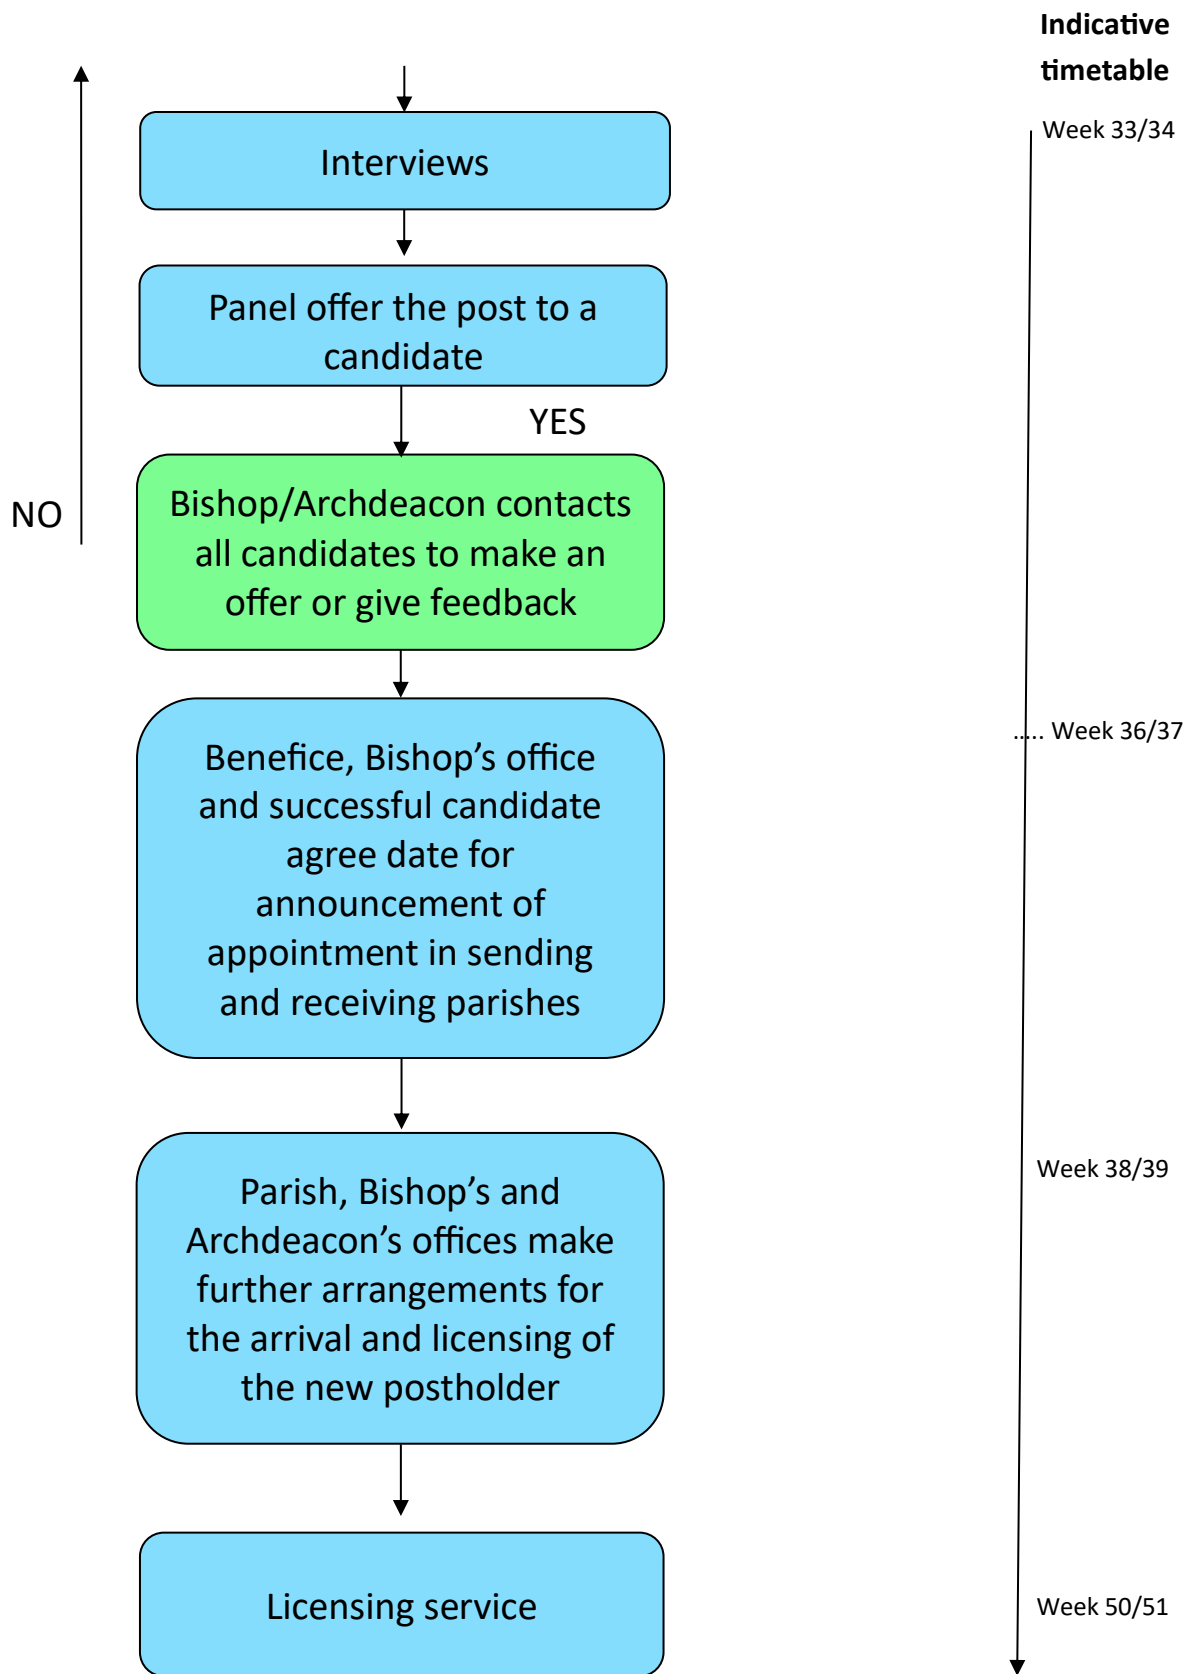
Indicative timetable

Week 33/34

Interviews

Panel offer the post to a candidate

YES

NO

Bishop/Archdeacon contacts all candidates to make an offer or give feedback

..... Week 36/37

Benefice, Bishop's office and successful candidate agree date for announcement of appointment in sending and receiving parishes

Week 38/39

Parish, Bishop's and Archdeacon's offices make further arrangements for the arrival and licensing of the new postholder

Licensing service

Week 50/51